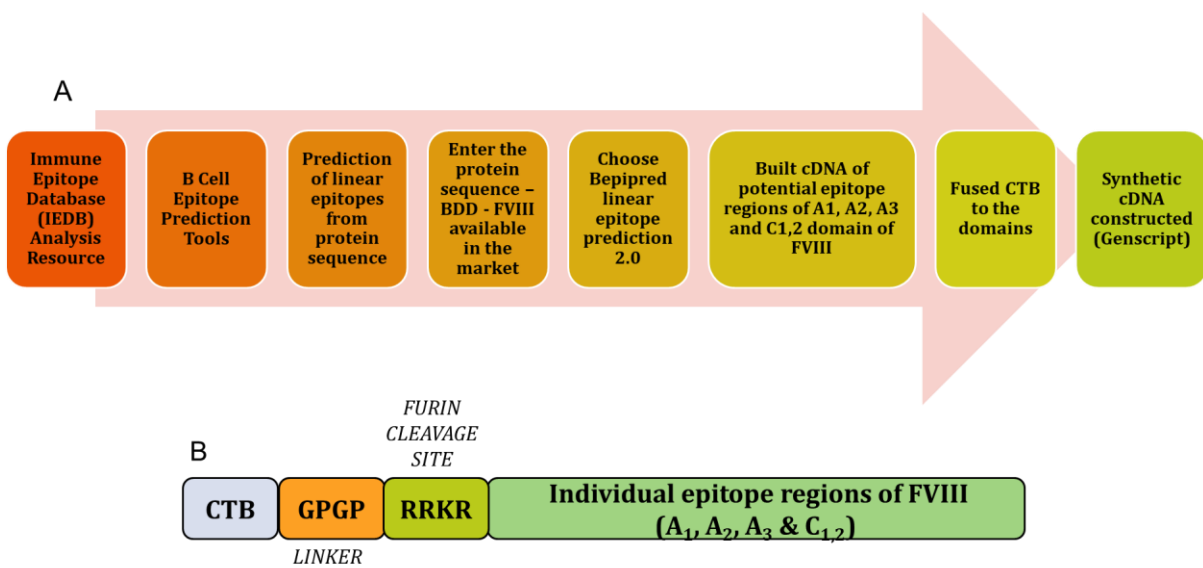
A

Immune Epitope Database (IEDB) Analysis Resource

B Cell Epitope Prediction Tools

Prediction of linear epitopes from protein sequence

Enter the protein sequence – BDD - FVIII available in the market

Choose Bepipred linear epitope prediction 2.0

Built cDNA of potential epitope regions of A1, A2, A3 and C1,2 domain of FVIII

Fused CTB to the domains

Synthetic cDNA constructed (Genscript)

B

FURIN CLEAVAGE SITE

CTB

GPGP

RRKR

Individual epitope regions of FVIII ($A_1$, $A_2$, $A_3$ & $C_{1,2}$)

LINKER